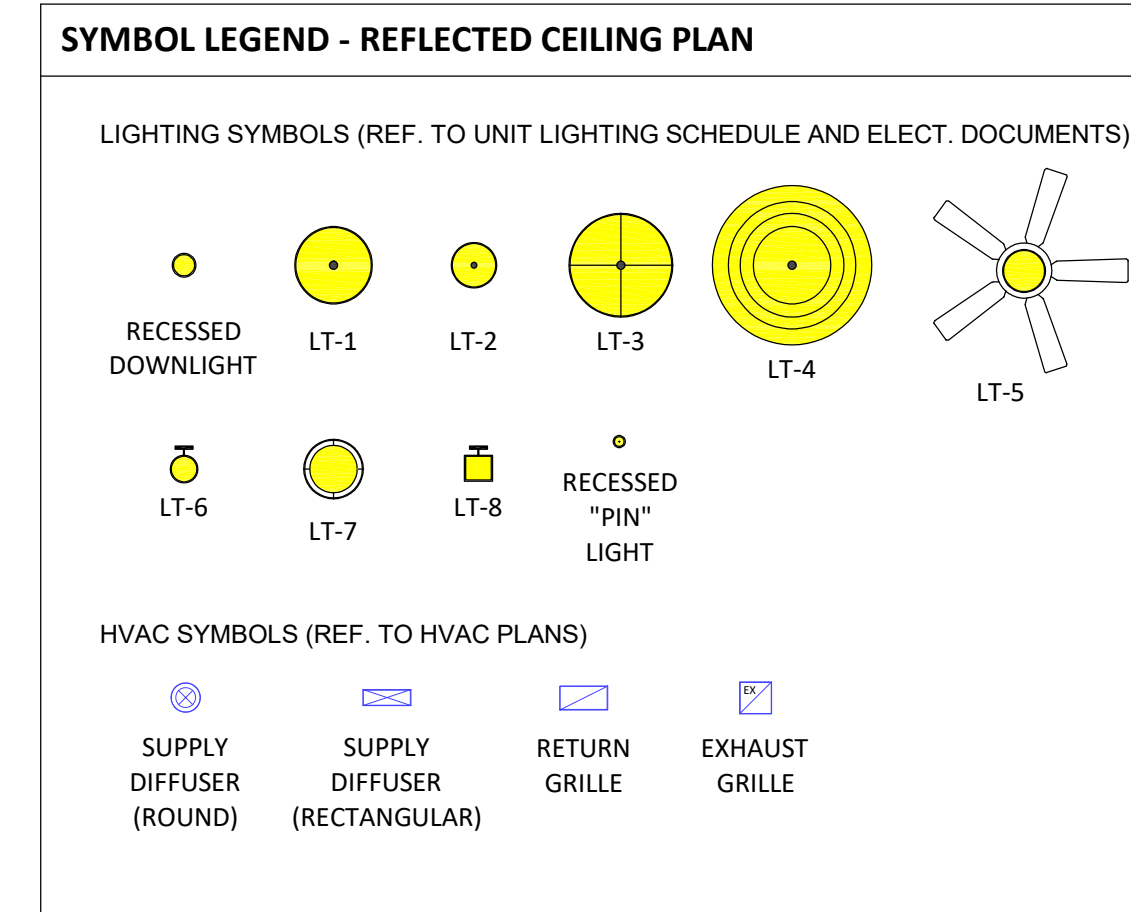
SYMBOL LEGEND - REFLECTED CEILING PLAN

LIGHTING SYMBOLS (REF. TO UNIT LIGHTING SCHEDULE AND ELECT. DOCUMENTS)

RECESSED DOWNLIGHT

LT-1

LT-2

LT-3

LT-4

LT-5

LT-6

LT-7

LT-8

RECESSED "PIN" LIGHT

HVAC SYMBOLS (REF. TO HVAC PLANS)

EX

SUPPLY DIFFUSER (ROUND)

SUPPLY DIFFUSER (RECTANGULAR)

RETURN GRILLE

EXHAUST GRILLE